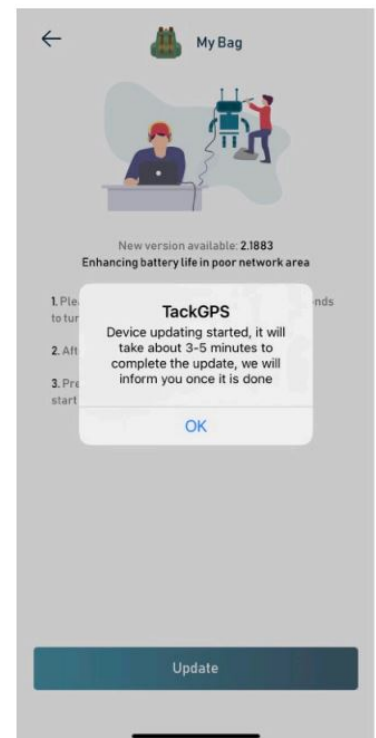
←

My Bag

New version available: 2.1883
Enhancing battery life in poor network area

1. Ple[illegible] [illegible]nds to tur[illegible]

2. Aft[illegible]

3. Pre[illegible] start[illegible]

TackGPS
Device updating started, it will take about 3-5 minutes to complete the update, we will inform you once it is done

OK

Update